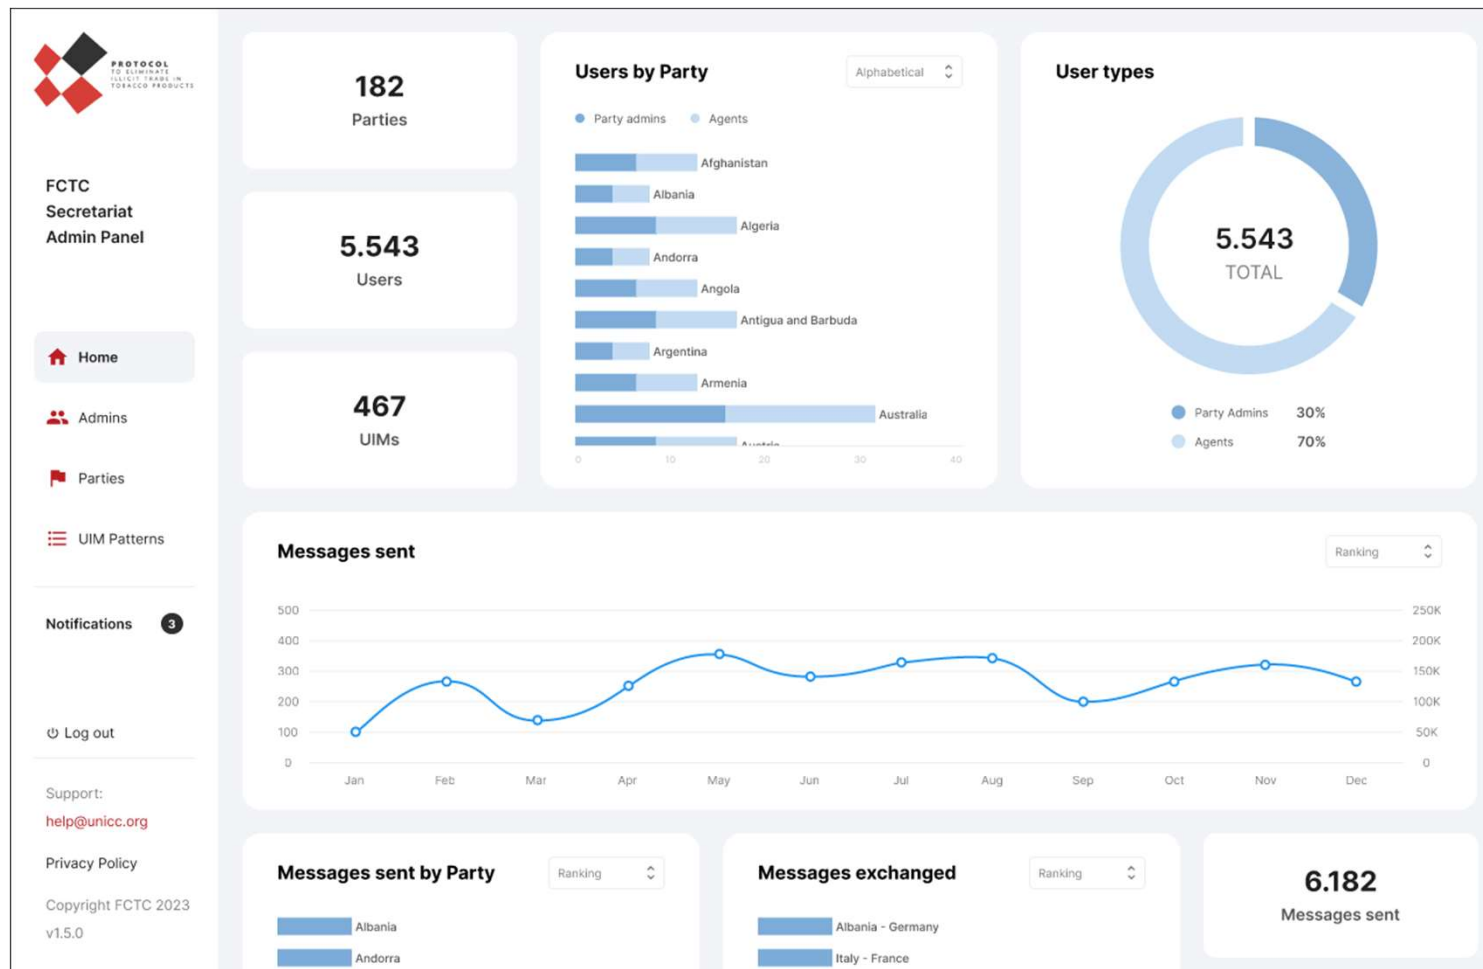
PROTOCOL TO ELIMINATE ILLICIT TRADE IN TOBACCO PRODUCTS

FCTC Secretariat Admin Panel

Home

Admins

Parties

UIM Patterns

Notifications 3

Log out

Support:
help@unicc.org

Privacy Policy

Copyright FCTC 2023
v1.5.0

182
Parties

5.543
Users

467
UIMs

Users by Party

Alphabetical

Party admins Agents

Afghanistan
Albania
Algeria
Andorra
Angola
Antigua and Barbuda
Argentina
Armenia
Australia
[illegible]

0 10 20 30 40

User types

5.543
TOTAL

Party Admins 30%
Agents 70%

Messages sent

Ranking

500 400 300 200 100 0

250K 200K 150K 100K 50K 0

Jan Feb Mar Apr May Jun Jul Aug Sep Oct Nov Dec

Messages sent by Party

Ranking

Albania
Andorra

Messages exchanged

Ranking

Albania - Germany
Italy - France

6.182
Messages sent